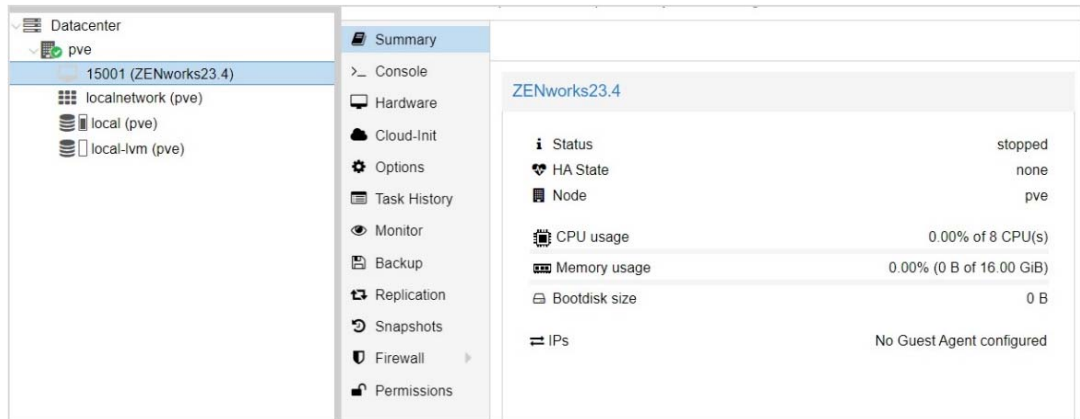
Datacenter
pve
15001 (ZENworks23.4)
localnetwork (pve)
local (pve)
local-lvm (pve)

Summary
Console
Hardware
Cloud-Init
Options
Task History
Monitor
Backup
Replication
Snapshots
Firewall
Permissions

ZENworks23.4

| | |
|---|---|
| Status | stopped |
| HA State | none |
| Node | pve |
| CPU usage | 0.00% of 8 CPU(s) |
| Memory usage | 0.00% (0 B of 16.00 GiB) |
| Bootdisk size | 0 B |
| IPs | No Guest Agent configured |